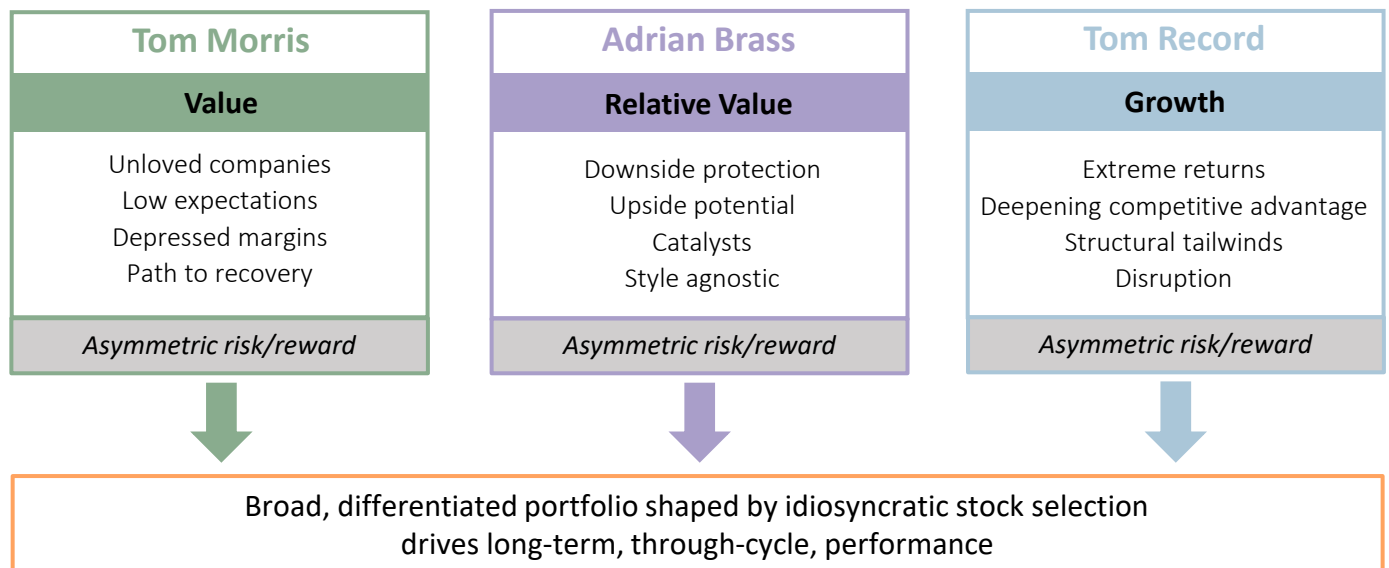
Tom Morris

Value

Unloved companies
Low expectations
Depressed margins
Path to recovery

*Asymmetric risk/reward*

Adrian Brass

Relative Value

Downside protection
Upside potential
Catalysts
Style agnostic

*Asymmetric risk/reward*

Tom Record

Growth

Extreme returns
Deepening competitive advantage
Structural tailwinds
Disruption

*Asymmetric risk/reward*

Broad, differentiated portfolio shaped by idiosyncratic stock selection drives long-term, through-cycle, performance